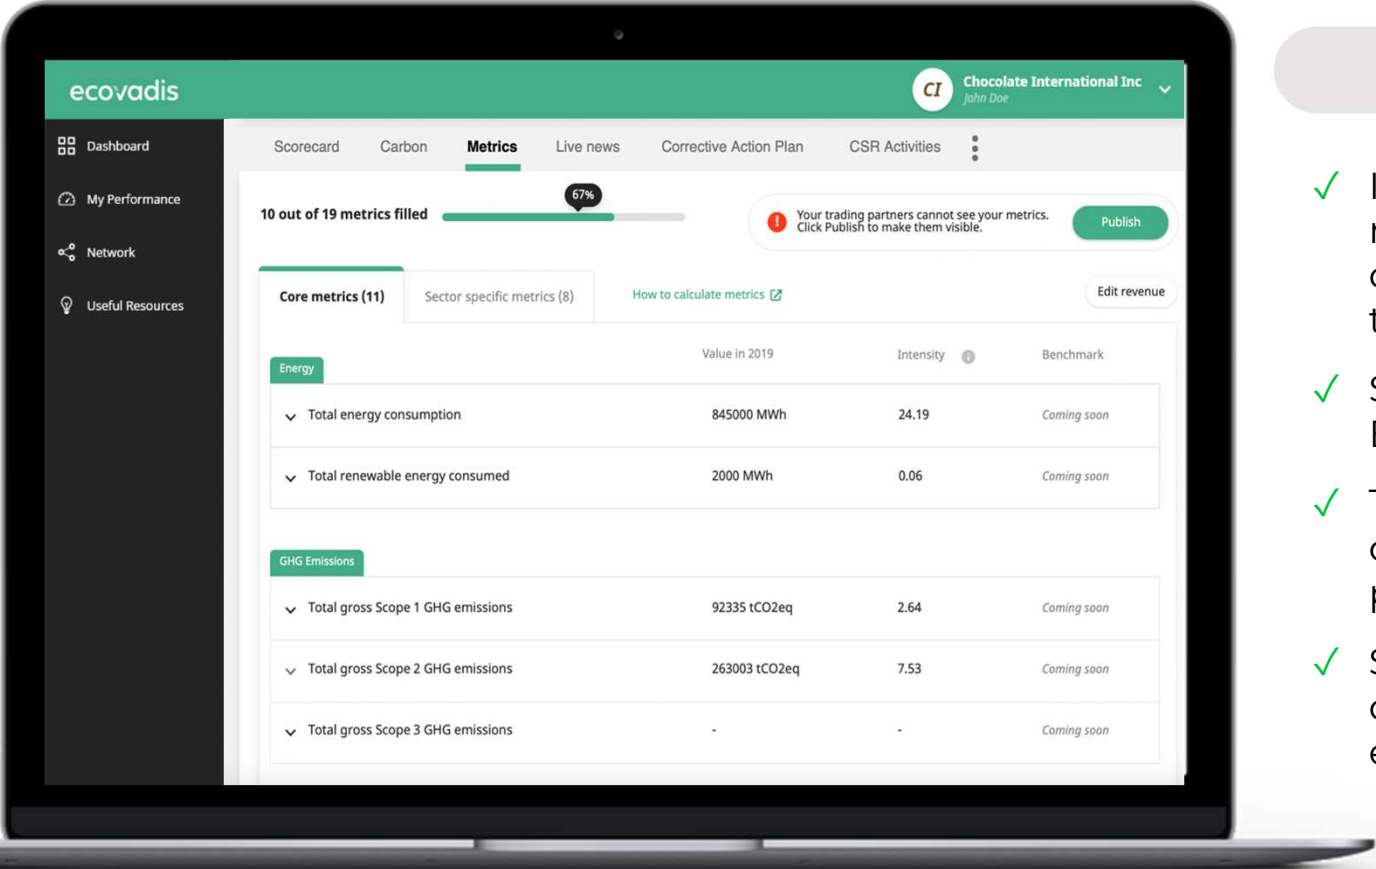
ecovadis

CI Chocolate International Inc
John Doe

Dashboard
My Performance
Network
Useful Resources

Scorecard Carbon Metrics Live news Corrective Action Plan CSR Activities

10 out of 19 metrics filled 67%

Your trading partners cannot see your metrics. Click Publish to make them visible.

Publish

Core metrics (11) Sector specific metrics (8) How to calculate metrics

Edit revenue

| | Value in 2019 | Intensity | Benchmark |
|---|---|---|---|
| Energy | | | |
| Total energy consumption | 845000 MWh | 24.19 | Coming soon |
| Total renewable energy consumed | 2000 MWh | 0.06 | Coming soon |
| GHG Emissions | | | |
| Total gross Scope 1 GHG emissions | 92335 tCO2eq | 2.64 | Coming soon |
| Total gross Scope 2 GHG emissions | 263003 tCO2eq | 7.53 | Coming soon |
| Total gross Scope 3 GHG emissions | - | - | Coming soon |

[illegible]
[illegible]
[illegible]
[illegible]